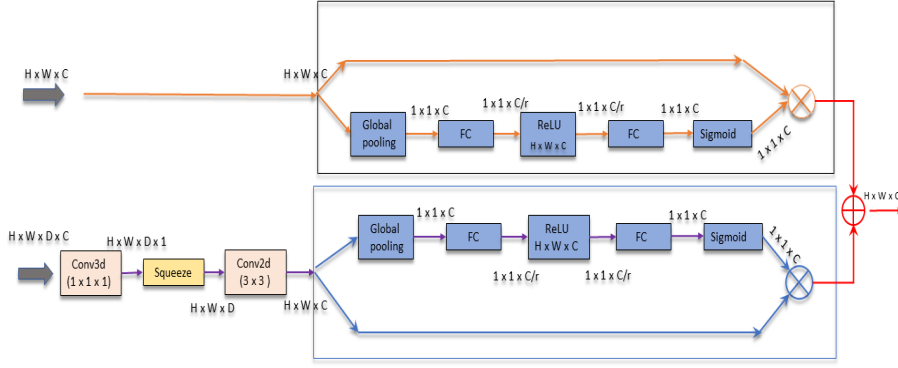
H x W x C

H x W x C

1 x 1 x C

1 x 1 x C/r

1 x 1 x C/r

1 x 1 x C

Global pooling

FC

ReLU
H x W x C

FC

Sigmoid

1 x 1 x C

H x W x C

H x W x D x C

H x W x D x 1

Conv3d
(1 x 1 x 1)

Squeeze

Conv2d
(3 x 3 )

H x W x D

H x W x C

1 x 1 x C

1 x 1 x C

Global pooling

FC

ReLU
H x W x C

FC

Sigmoid

1 x 1 x C/r

1 x 1 x C/r

1 x 1 x C